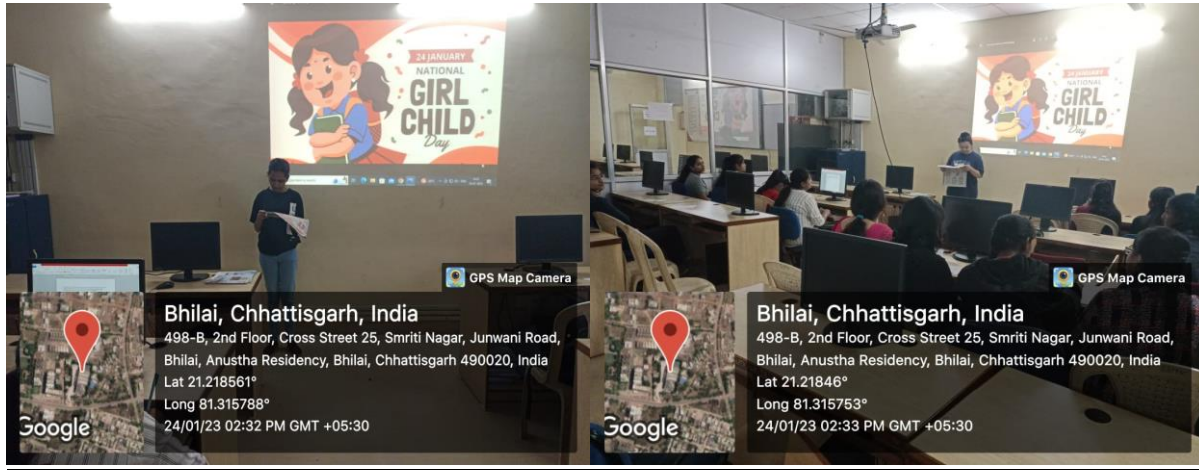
24 JANUARY
NATIONAL
GIRL
CHILD
Day

GPS Map Camera

Bhilai, Chhattisgarh, India
498-B, 2nd Floor, Cross Street 25, Smriti Nagar, Junwani Road, Bhilai, Anustha Residency, Bhilai, Chhattisgarh 490020, India
Lat 21.218561°
Long 81.315788°
24/01/23 02:32 PM GMT +05:30

Google

24 JANUARY
NATIONAL
GIRL
CHILD
Day

GPS Map Camera

Bhilai, Chhattisgarh, India
498-B, 2nd Floor, Cross Street 25, Smriti Nagar, Junwani Road, Bhilai, Anustha Residency, Bhilai, Chhattisgarh 490020, India
Lat 21.21846°
Long 81.315753°
24/01/23 02:33 PM GMT +05:30

Google